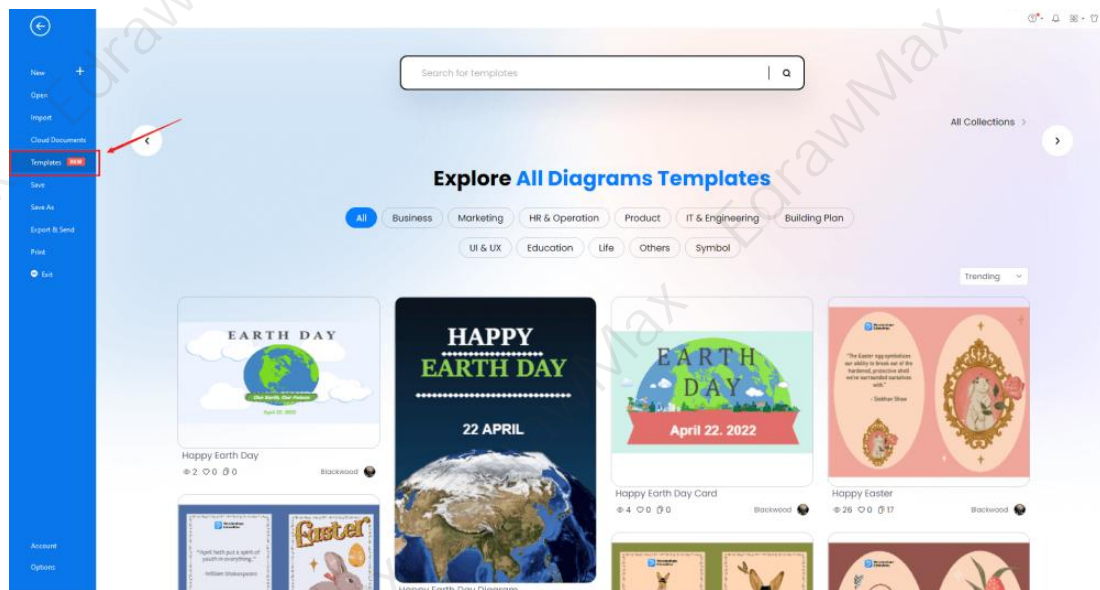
New
Open
Import
Cloud Documents
Templates NEW
Save
Save As
Export & Send
Print
Exit

Account
Options

Search for templates

All Collections

Explore All Diagrams Templates

All | Business | Marketing | HR & Operation | Product | IT & Engineering | Building Plan
UI & UX | Education | Life | Others | Symbol

Trending

EARTH DAY
Our Earth, Our Future
April 22, 2022
Happy Earth Day
2 0 0
Blackwood

HAPPY EARTH DAY
22 APRIL
Happy Earth Day Diagram

EARTH DAY
April 22. 2022
Happy Earth Day Card
4 0 0
Blackwood

"The Easter egg symbolizes our ability to break out of the hardened, protective shell we've surrounded ourselves with."
- Siobhan Shaw
Happy Easter
26 0 17
Blackwood

"April hath put a spirit of youth in everything."
William Shakespeare
Easter

EdrawMax